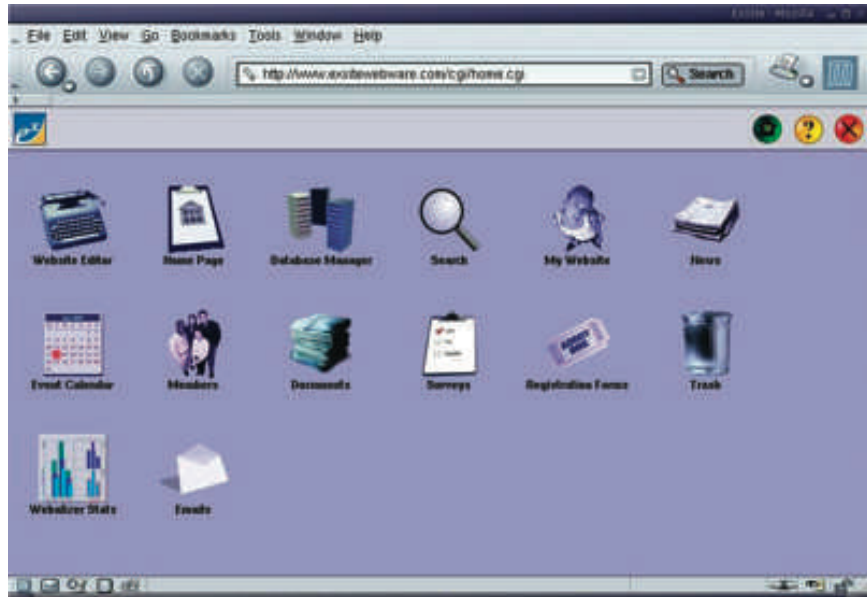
Exsite - Mozilla

File Edit View Go Bookmarks Tools Window Help

http://www.exsitewebware.com/cgi/home.cgi

Search

Website Editor

Home Page

Database Manager

Search

My Website

News

Event Calendar

Members

Documents

Surveys

Registration Forms

Trash

Webalizer Stats

Emails